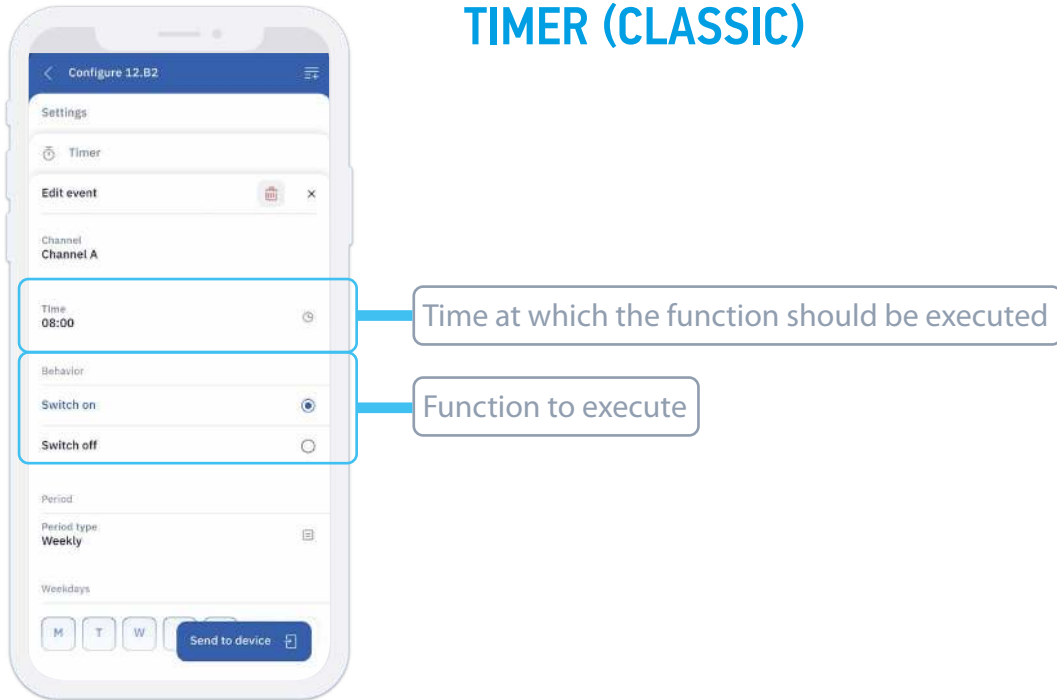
TIMER (CLASSIC)

Configure 12.B2

Settings

Timer

Edit event

Channel
Channel A

Time
08:00

Time at which the function should be executed

Behavior

Switch on

Switch off

Function to execute

Period

Period type
Weekly

Weekdays

M T W

Send to device